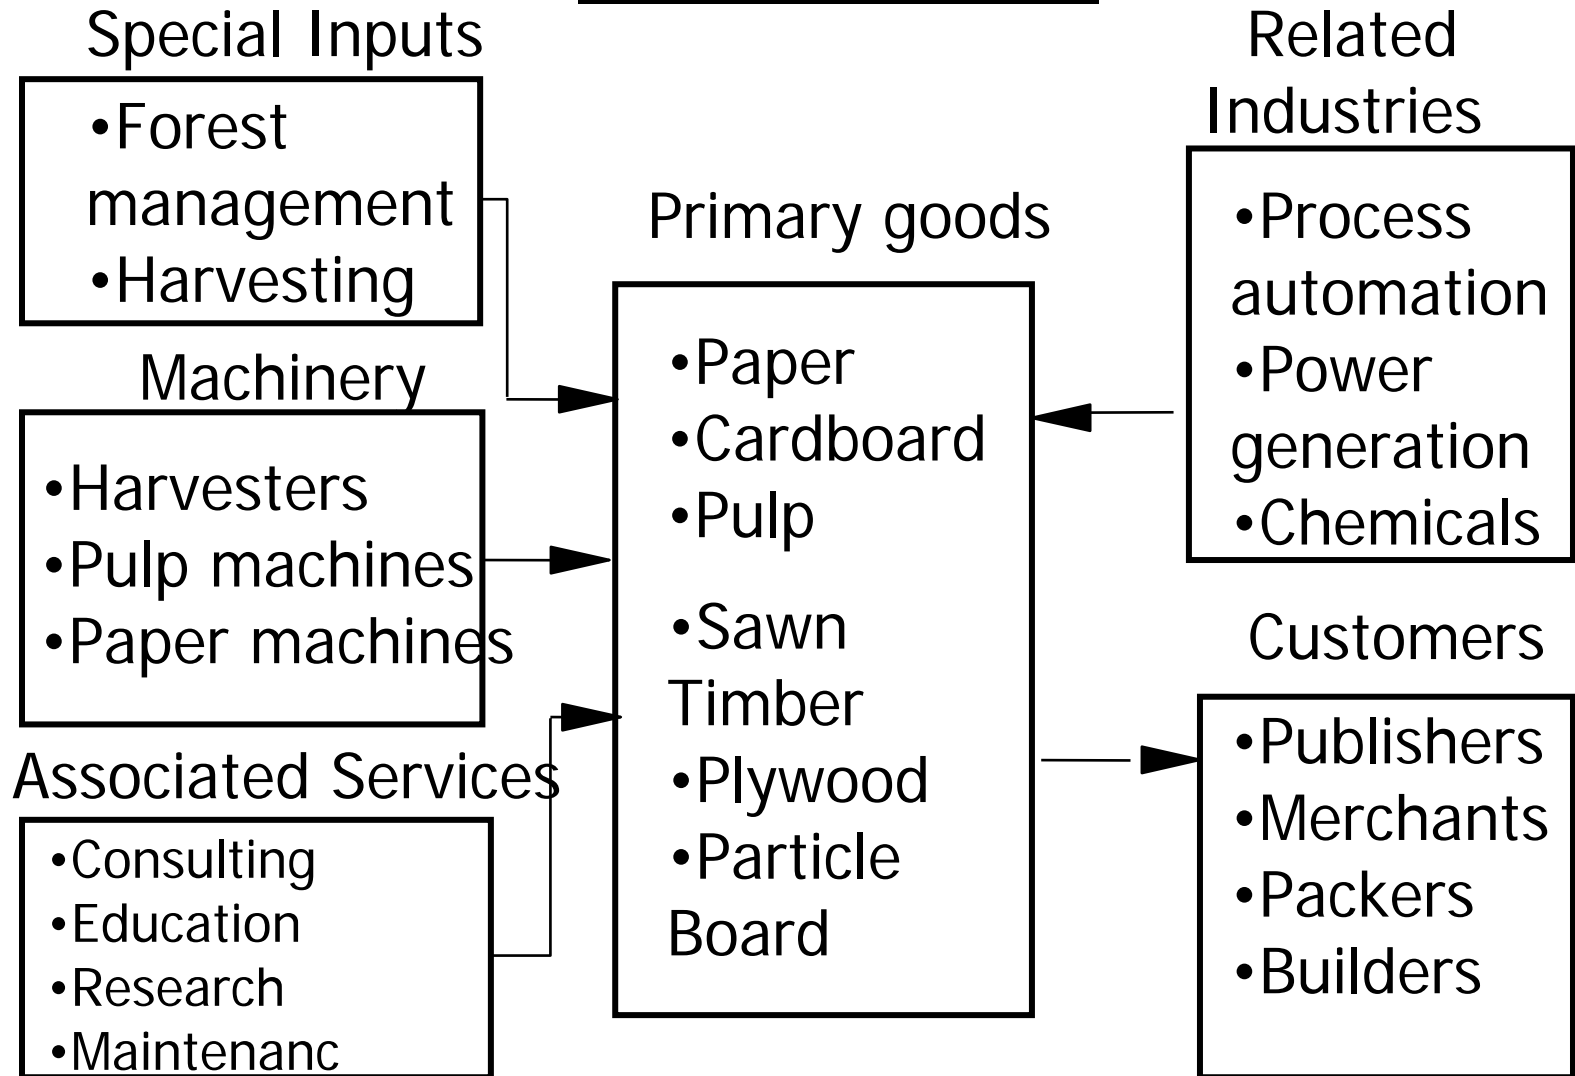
Special Inputs

•Forest management
•Harvesting

Machinery

•Harvesters
•Pulp machines
•Paper machines

Associated Services

•Consulting
•Education
•Research
•Maintenanc

Primary goods

•Paper
•Cardboard
•Pulp
•Sawn Timber
•Plywood
•Particle Board

Related Industries

•Process automation
•Power generation
•Chemicals

Customers

•Publishers
•Merchants
•Packers
•Builders